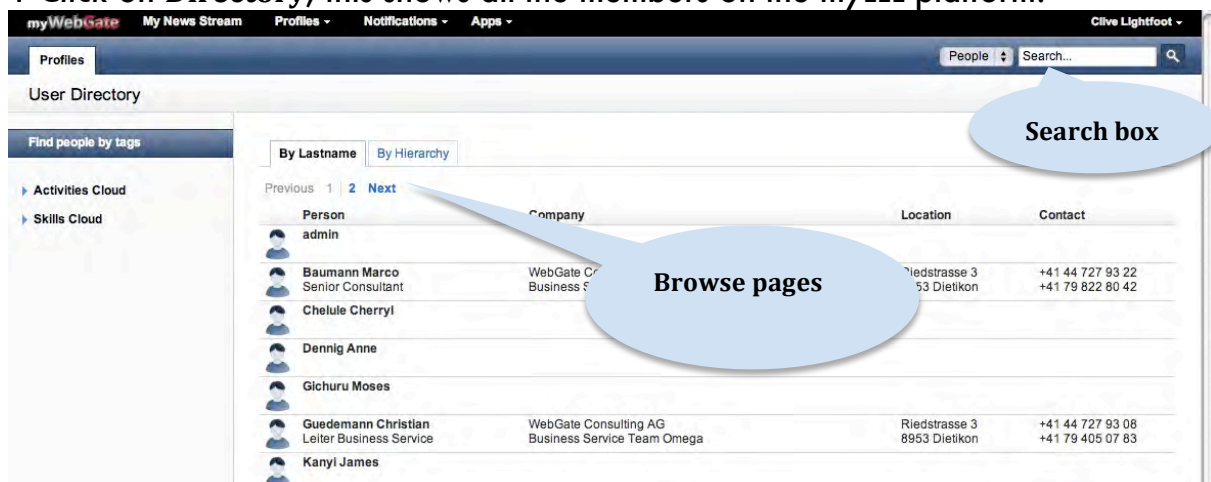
myWebGate My News Stream Profiles ▾ Notifications ▾ Apps ▾ Clive Lightfoot ▾

Profiles

People Search...

User Directory

Search box

Find people by tags

By Lastname By Hierarchy

Activities Cloud

Skills Cloud

Previous 1 | 2 Next

| Person | Company | Location | Contact |
|---|---|---|---|
| admin | | | |
| Baumann Marco Senior Consultant | WebGate Co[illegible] Business S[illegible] | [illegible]iedstrasse 3 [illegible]53 Dietikon | +41 44 727 93 22 +41 79 822 80 42 |
| Chelule Cherryl | | | |
| Dennig Anne | | | |
| Gichuru Moses | | | |
| Guedemann Christian Leiter Business Service | WebGate Consulting AG Business Service Team Omega | Riedstrasse 3 8953 Dietikon | +41 44 727 93 08 +41 79 405 07 83 |
| Kanyi James | | | |

Browse pages